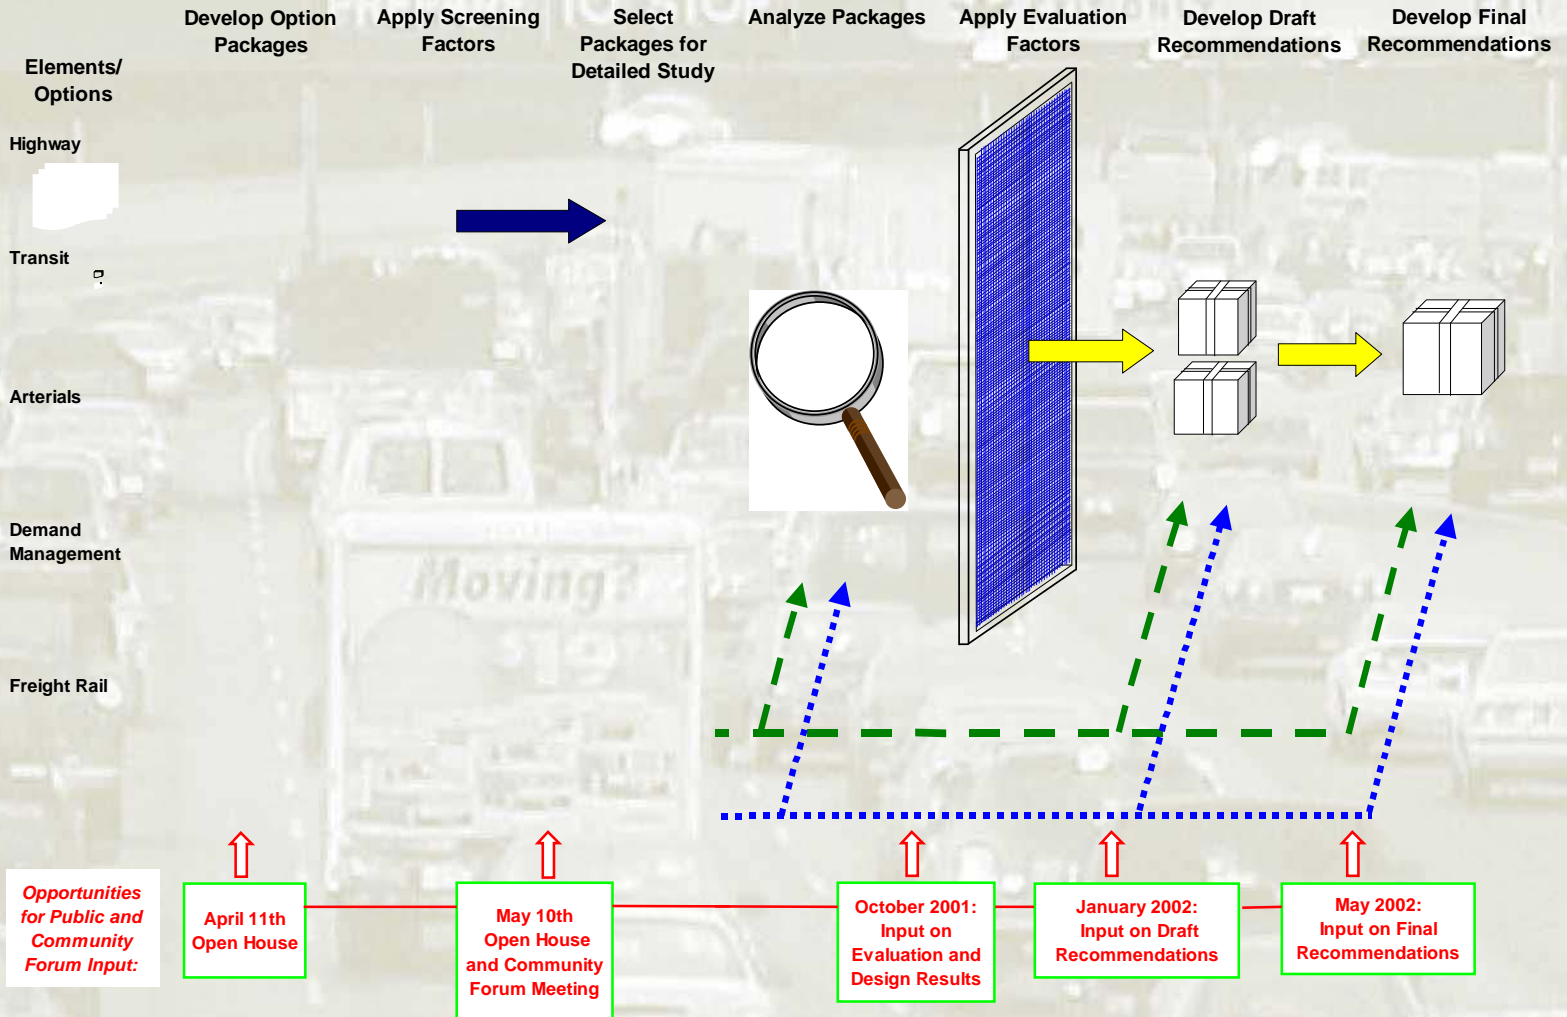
Develop Option Packages

Apply Screening Factors

Select Packages for Detailed Study

Analyze Packages

Apply Evaluation Factors

Develop Draft Recommendations

Develop Final Recommendations

Elements/ Options

Highway

Transit

Arterials

Demand Management

Freight Rail

Moving?

Opportunities for Public and Community Forum Input:

April 11th Open House

May 10th Open House and Community Forum Meeting

October 2001: Input on Evaluation and Design Results

January 2002: Input on Draft Recommendations

May 2002: Input on Final Recommendations